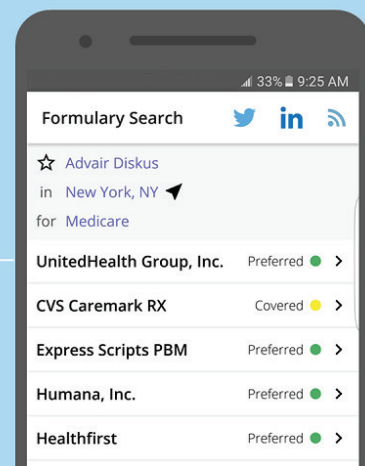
33% 9:25 AM

Formulary Search

in

Advair Diskus
in New York, NY
for Medicare

UnitedHealth Group, Inc. Preferred

CVS Caremark RX Covered

Express Scripts PBM Preferred

Humana, Inc. Preferred

Healthfirst Preferred